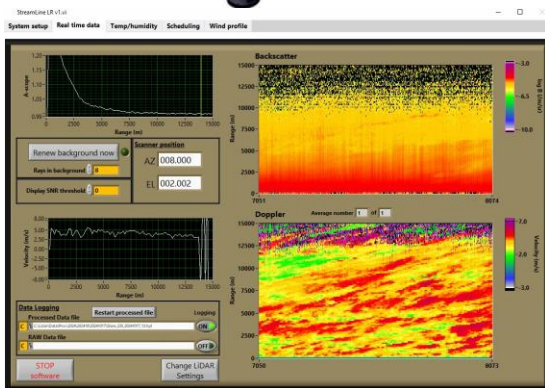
StreamLine LR v1.vi

System setup | Real time data | Temp/humidity | Scheduling | Wind profile

A-scope
1.20
1.15
1.10
1.05
1.00
0.95
0 2500 5000 7500 10000 12500 15000
Range (m)

Renew background now
Rays in background 0
Display SNR threshold 0

Scanner position
AZ 008.000
EL 002.002

Velocity (m/s)
5.00
2.50
0.00
-2.50
-5.00
0 2500 5000 7500 10000 12500 15000
Range (m)

Data Logging
Restart processed file
Processed Data file
Logging
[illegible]
ON
RAW Data file
OFF

STOP software

Change LIDAR Settings

Backscatter
15000
12500
10000
7500
5000
2500
0
Range (m)
7051
8074
-3.0
-6.5
-10.0
log β (m·sr)⁻¹

Doppler
Average number 1 of 1
15000
12500
10000
7500
5000
2500
0
Range (m)
7050
8073
7.0
2.0
-3.0
Velocity (m/s)